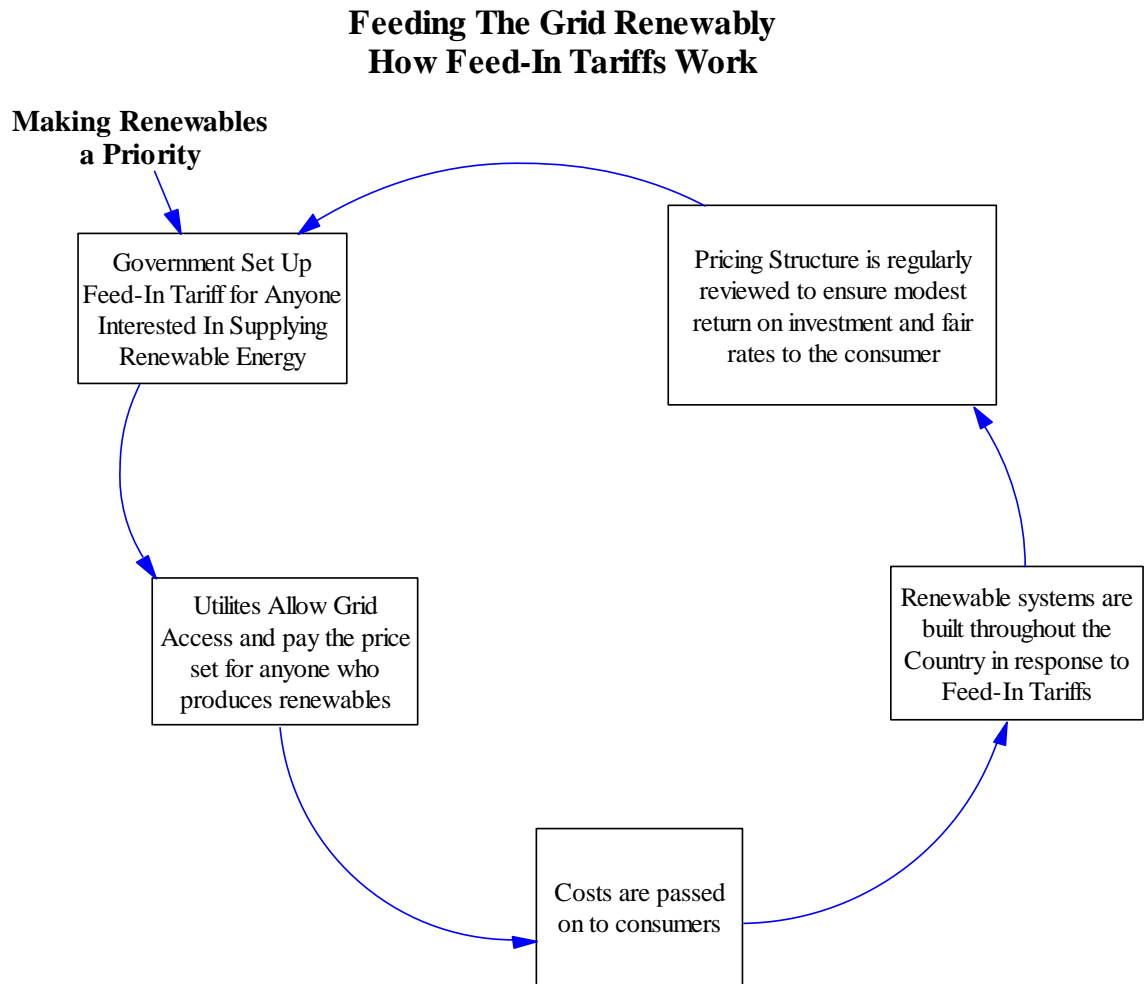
Feeding The Grid Renewably
How Feed-In Tariffs Work

Making Renewables a Priority

Government Set Up Feed-In Tariff for Anyone Interested In Supplying Renewable Energy

Pricing Structure is regularly reviewed to ensure modest return on investment and fair rates to the consumer

Utilites Allow Grid Access and pay the price set for anyone who produces renewables

Renewable systems are built throughout the Country in response to Feed-In Tariffs

Costs are passed on to consumers